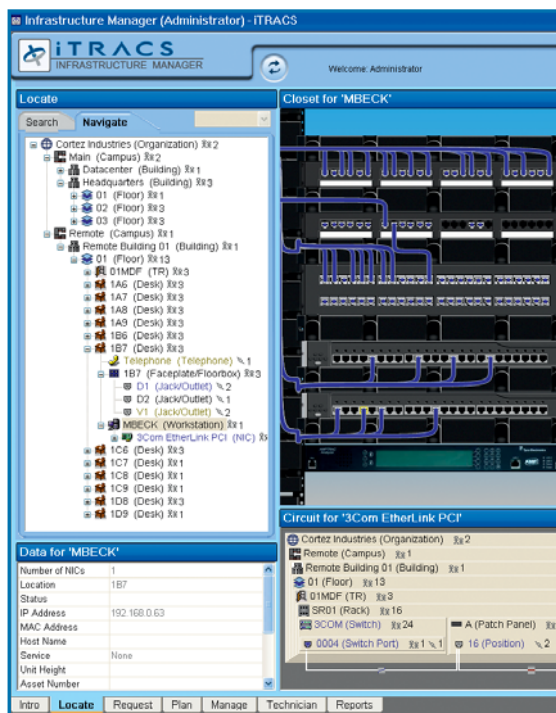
Infrastructure Manager (Administrator) - iTRACS

iTRACS
INFRASTRUCTURE MANAGER

Welcome: Administrator

Locate

Search | Navigate

Cortez Industries (Organization) 2
Main (Campus) 2
Datacenter (Building) 1
Headquarters (Building) 3
01 (Floor) 1
02 (Floor) 3
03 (Floor) 3
Remote (Campus) 1
Remote Building 01 (Building) 1
01 (Floor) 13
01MDF (TR) 3
1A6 (Desk) 3
1A7 (Desk) 3
1A8 (Desk) 3
1A9 (Desk) 3
1B6 (Desk) 3
1B7 (Desk) 3
Telephone (Telephone) 1
1B7 (Faceplate/Floorbox) 3
D1 (Jack/Outlet) 2
D2 (Jack/Outlet) 1
V1 (Jack/Outlet) 2
MBECK (Workstation) 1
3Com EtherLink PCI (NIC)
1C6 (Desk) 3
1C7 (Desk) 1
1C8 (Desk) 1
1C9 (Desk) 1
1D8 (Desk) 3
1D9 (Desk) 1

Data for 'MBECK'

| Number of NICs | 1 |
|---|---|
| Location | 1B7 |
| Status | |
| IP Address | 192.168.0.63 |
| MAC Address | |
| Host Name | |
| Service | None |
| Unit Height | |
| Asset Number | |

Closet for 'MBECK'

Circuit for '3Com EtherLink PCI'

Cortez Industries (Organization) 2
Remote (Campus) 1
Remote Building 01 (Building) 1
01 (Floor) 13
01MDF (TR) 3
SR01 (Rack) 16
3COM (Switch) 24
0004 (Switch Port) 1 1
A (Patch Panel)
16 (Position) 2

Intro | Locate | Request | Plan | Manage | Technician | Reports